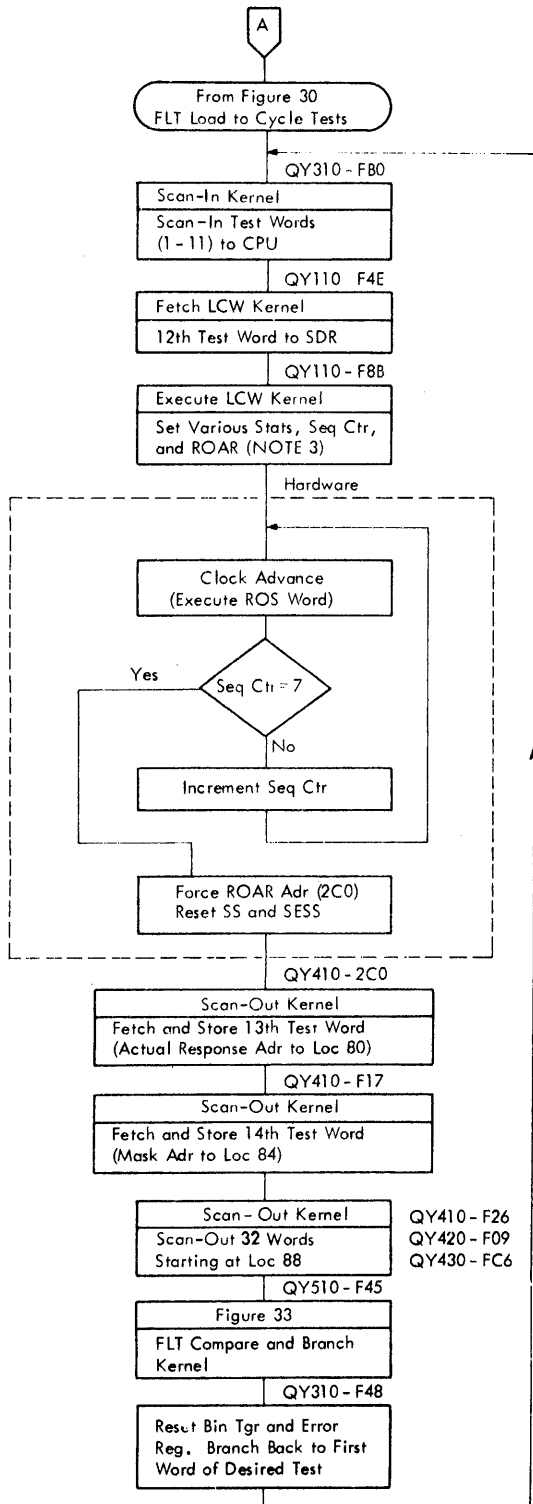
A

From Figure 30
FLT Load to Cycle Tests

QY310 - FB0

Scan-In Kernel

Scan-In Test Words (1 - 11) to CPU

QY110 F4E

Fetch LCW Kernel

12th Test Word to SDR

QY110 - F8B

Execute LCW Kernel

Set Various Stats, Seq Ctr, and ROAR (NOTE 3)

Hardware

Clock Advance (Execute ROS Word)

Yes

Seq Ctr = 7

No

Increment Seq Ctr

Force ROAR Adr (2C0) Reset SS and SESS

QY410 - 2C0

Scan-Out Kernel

Fetch and Store 13th Test Word (Actual Response Adr to Loc 80)

QY410 - F17

Scan-Out Kernel

Fetch and Store 14th Test Word (Mask Adr to Loc 84)

Scan - Out Kernel

Scan-Out 32 Words Starting at Loc 88

QY410 - F26
QY420 - F09
QY430 - FC6

QY510 - F45

Figure 33

FLT Compare and Branch Kernel

QY310 - F48

Reset Bin Tgr and Error Reg. Branch Back to First Word of Desired Test